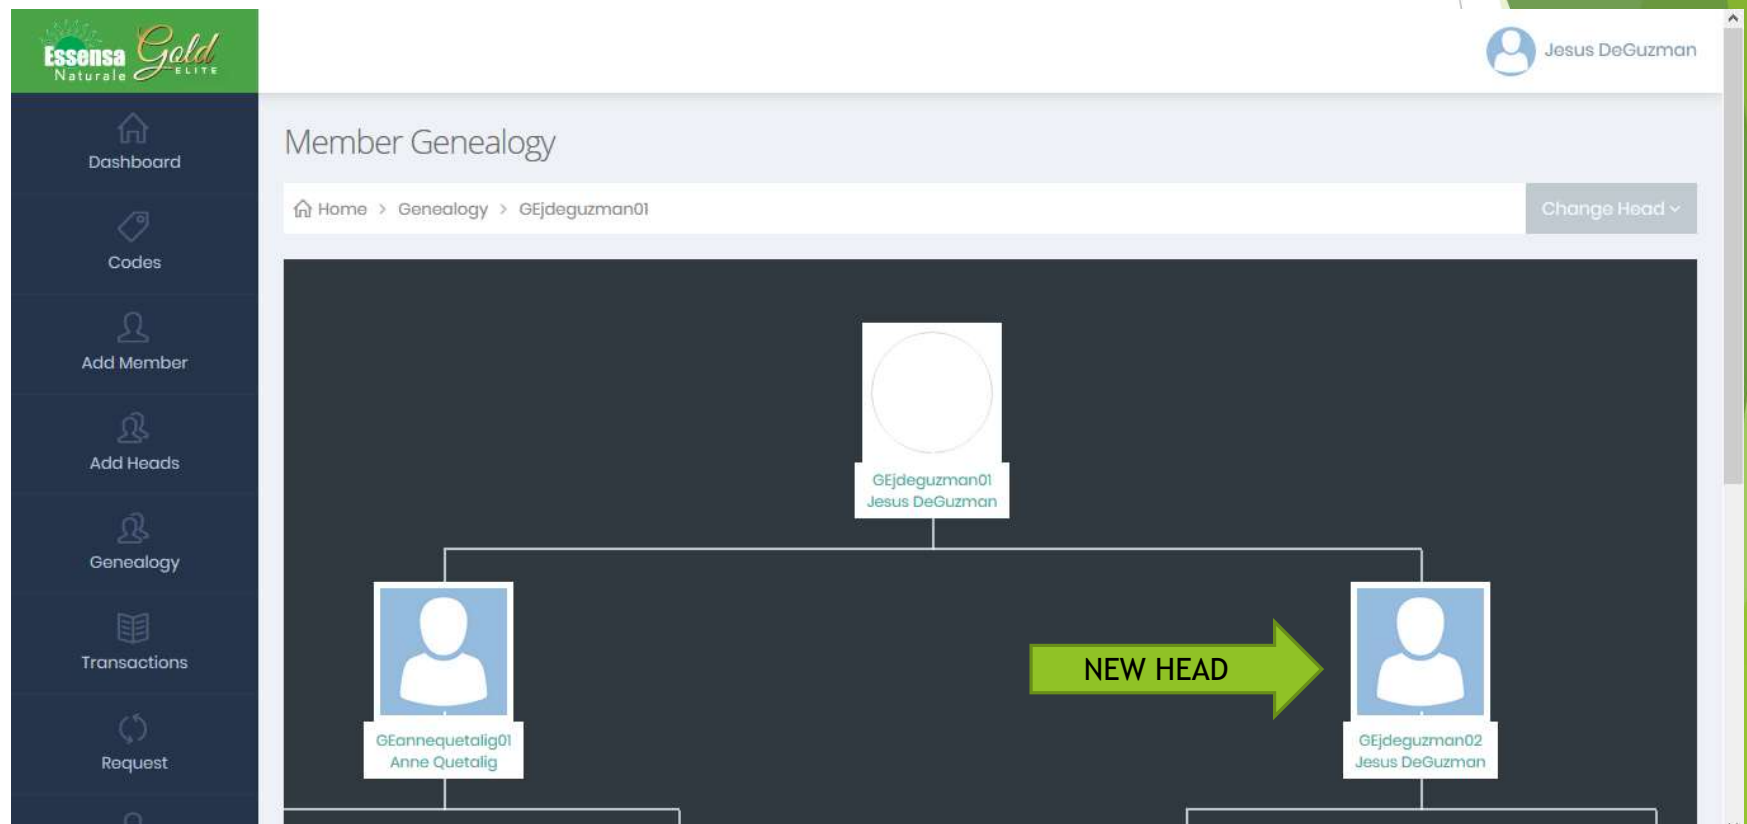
Essensa Naturale Gold ELITE

Jesus DeGuzman

Dashboard

Codes

Add Member

Add Heads

Genealogy

Transactions

Request

Member Genealogy

Home > Genealogy > GEjdeguzman01

Change Head

GEjdeguzman01
Jesus DeGuzman

GEannequetalig01
Anne Quetalig

NEW HEAD

GEjdeguzman02
Jesus DeGuzman